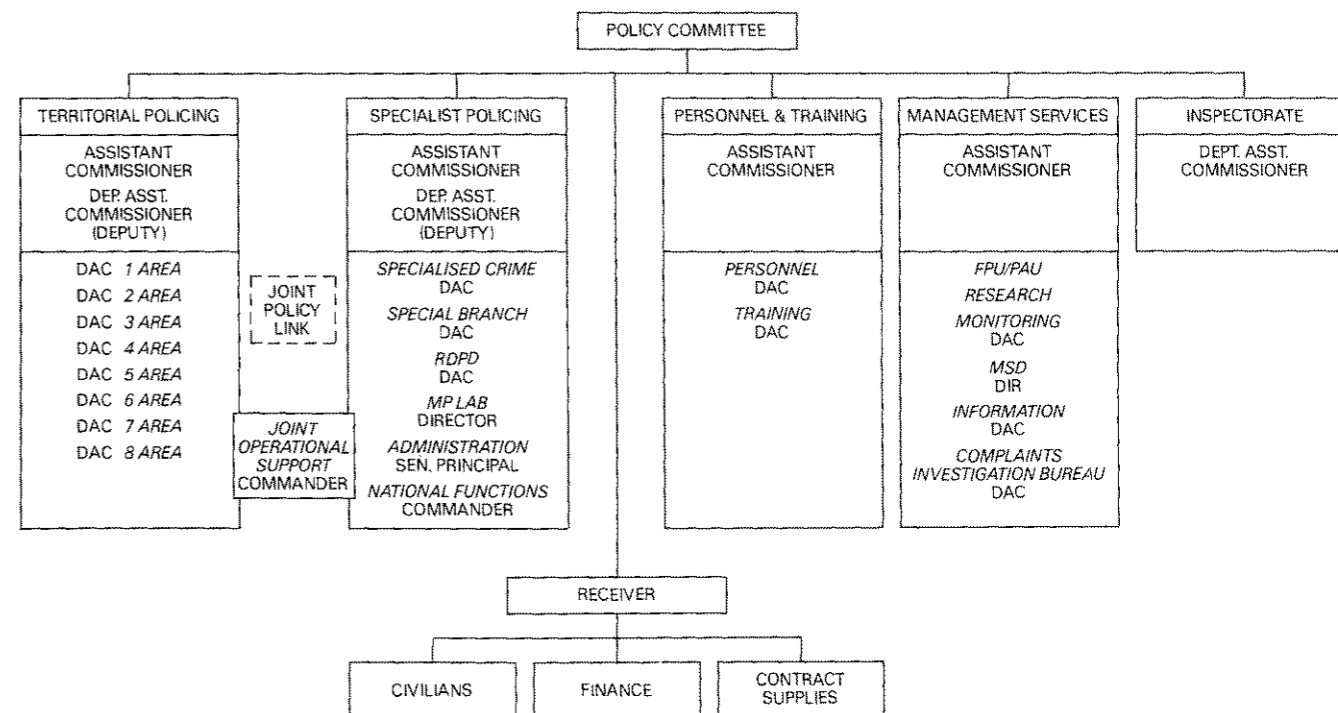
POLICY COMMITTEE

TERRITORIAL POLICING

ASSISTANT COMMISSIONER
DEP. ASST. COMMISSIONER (DEPUTY)

DAC 1 AREA
DAC 2 AREA
DAC 3 AREA
DAC 4 AREA
DAC 5 AREA
DAC 6 AREA
DAC 7 AREA
DAC 8 AREA

JOINT POLICY LINK

JOINT OPERATIONAL SUPPORT COMMANDER

SPECIALIST POLICING

ASSISTANT COMMISSIONER
DEP. ASST. COMMISSIONER (DEPUTY)

SPECIALISED CRIME
DAC
SPECIAL BRANCH
DAC
RDPD
DAC
MP LAB
DIRECTOR
ADMINISTRATION
SEN. PRINCIPAL
NATIONAL FUNCTIONS
COMMANDER

PERSONNEL & TRAINING

ASSISTANT COMMISSIONER

PERSONNEL
DAC
TRAINING
DAC

MANAGEMENT SERVICES

ASSISTANT COMMISSIONER

FPU/PAU
RESEARCH
MONITORING
DAC
MSD
DIR
INFORMATION
DAC
COMPLAINTS INVESTIGATION BUREAU
DAC

INSPECTORATE

DEPT. ASST. COMMISSIONER

RECEIVER

CIVILIANS

FINANCE

CONTRACT SUPPLIES